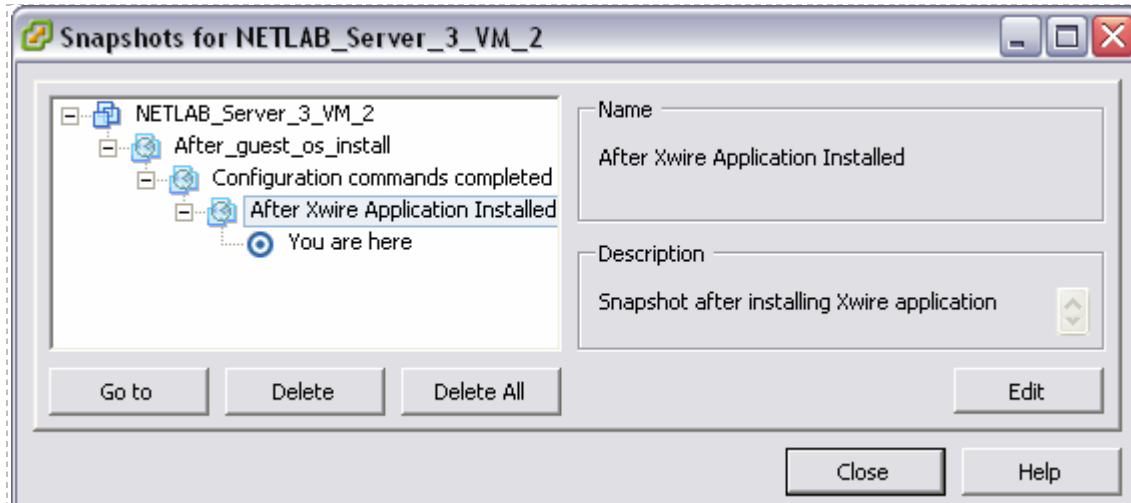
Snapshots for NETLAB_Server_3_VM_2

NETLAB_Server_3_VM_2
After_guest_os_install
Configuration commands completed
After Xwire Application Installed
You are here

Name
After Xwire Application Installed

Description
Snapshot after installing Xwire application

Go to
Delete
Delete All
Edit
Close
Help